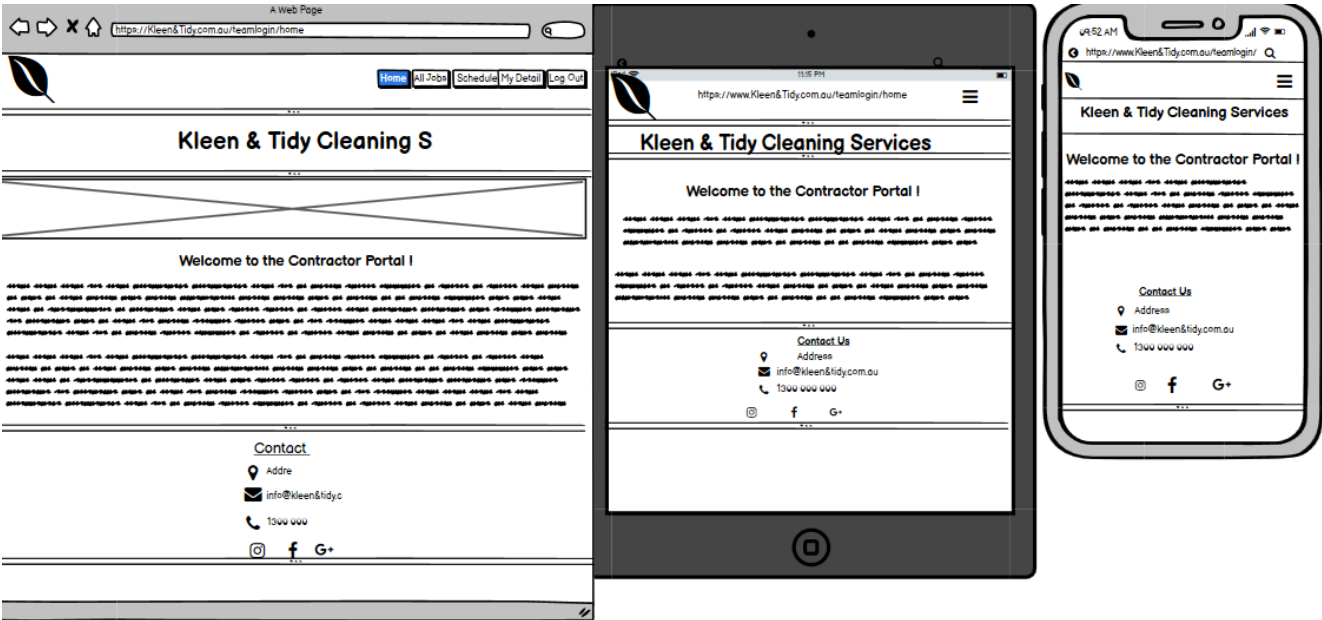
A Web Page

https://Kleen&Tidy.com.au/teamlogin/home

Home All Jobs Schedule My Detail Log Out

Kleen & Tidy Cleaning S

Welcome to the Contractor Portal !

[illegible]

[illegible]

Contact

Addre

info@kleen&tidy.c

1300 000

G+

11:15 PM

https://www.Kleen&Tidy.com.au/teamlogin/home

Kleen & Tidy Cleaning Services

Welcome to the Contractor Portal !

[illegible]

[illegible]

Contact Us

Address

info@kleen&tidy.com.au

1300 000 000

G+

9:52 AM

https://www.Kleen&Tidy.com.au/teamlogin/

Kleen & Tidy Cleaning Services

Welcome to the Contractor Portal !

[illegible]

Contact Us

Address

info@kleen&tidy.com.au

1300 000 000

G+